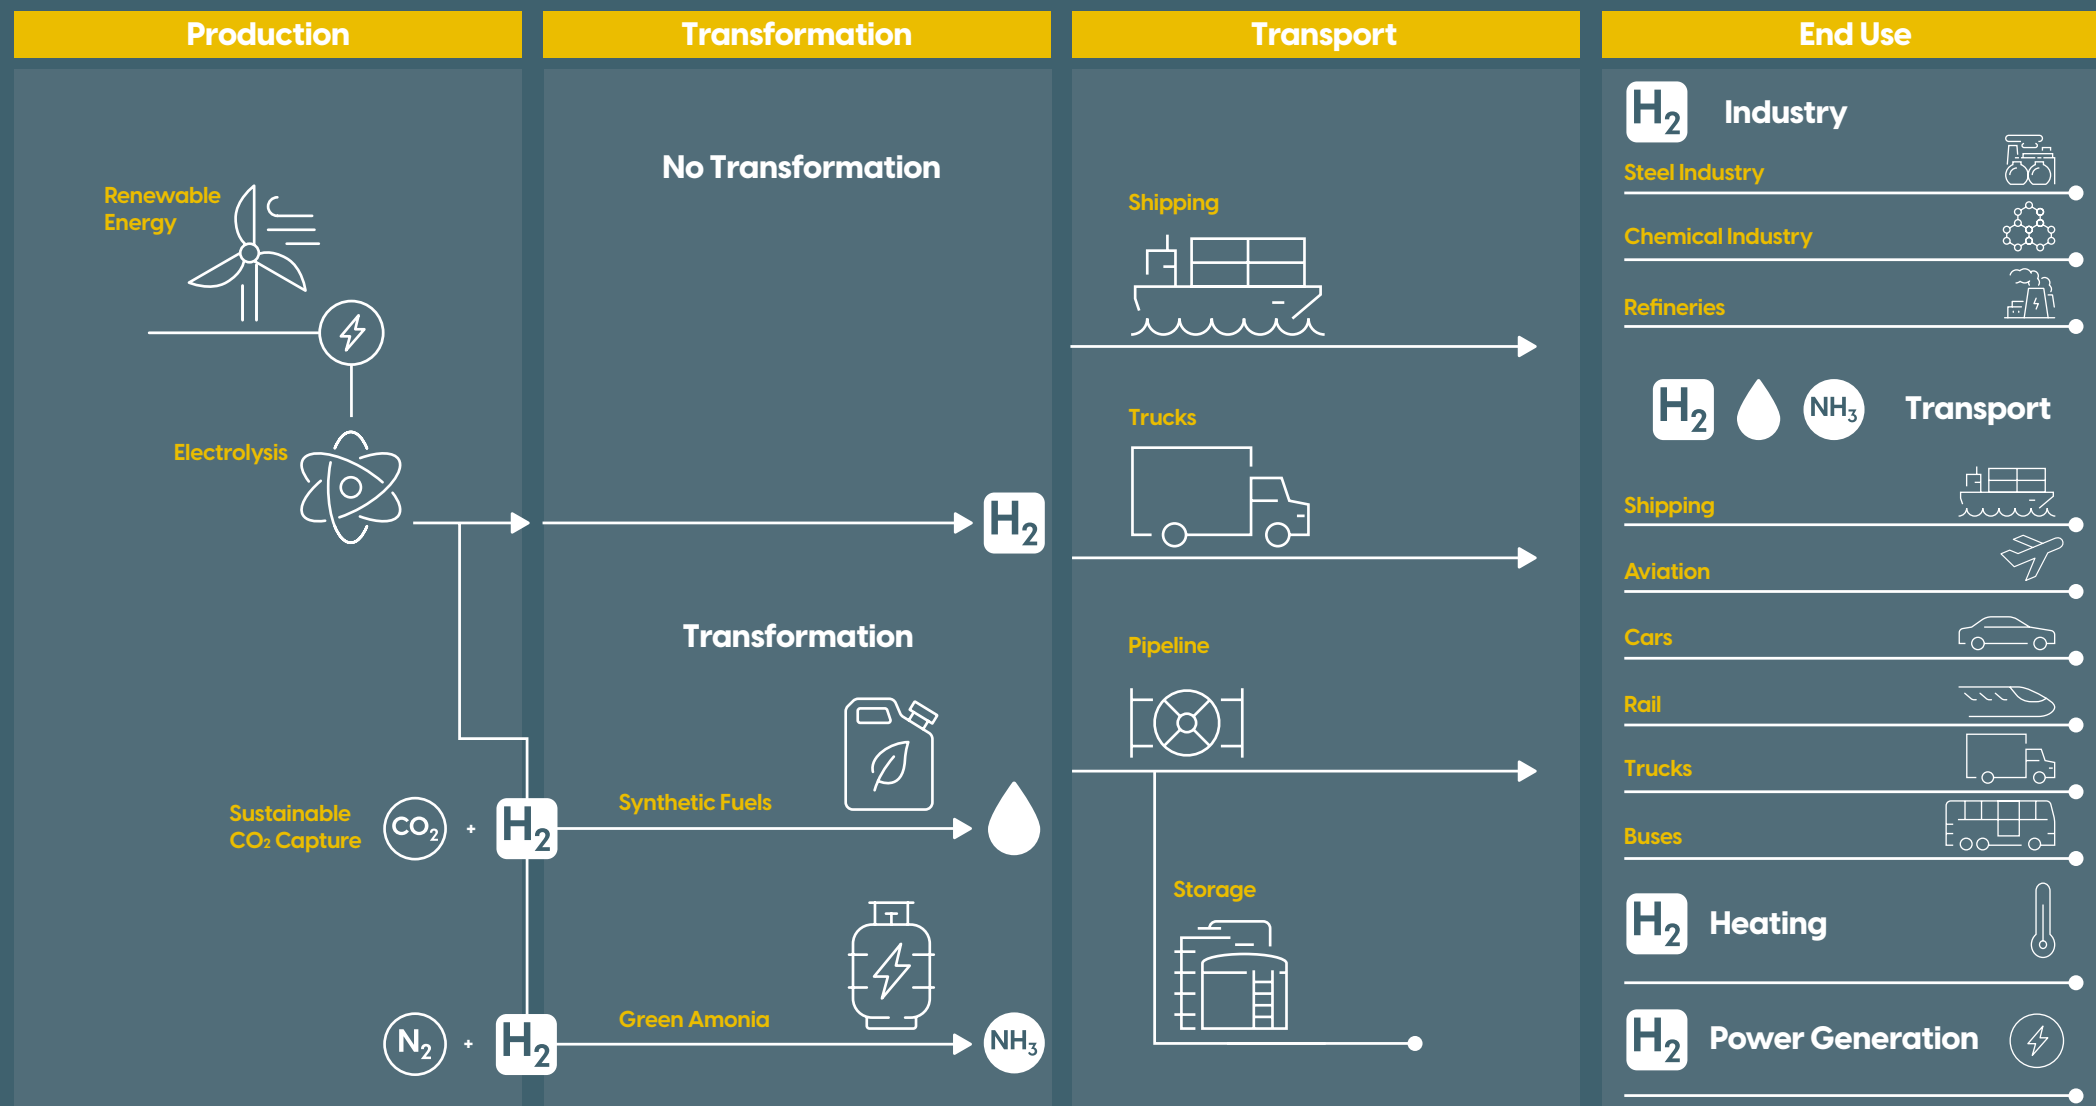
Production

Renewable Energy

Electrolysis

Sustainable CO₂ Capture

$CO_2$ + $H_2$

$N_2$ + $H_2$

Transformation

No Transformation

$H_2$

Transformation

Synthetic Fuels

Green Amonia

$NH_3$

Transport

Shipping

Trucks

Pipeline

Storage

End Use

$H_2$ Industry

Steel Industry

Chemical Industry

Refineries

$H_2$ $NH_3$ Transport

Shipping

Aviation

Cars

Rail

Trucks

Buses

$H_2$ Heating

$H_2$ Power Generation